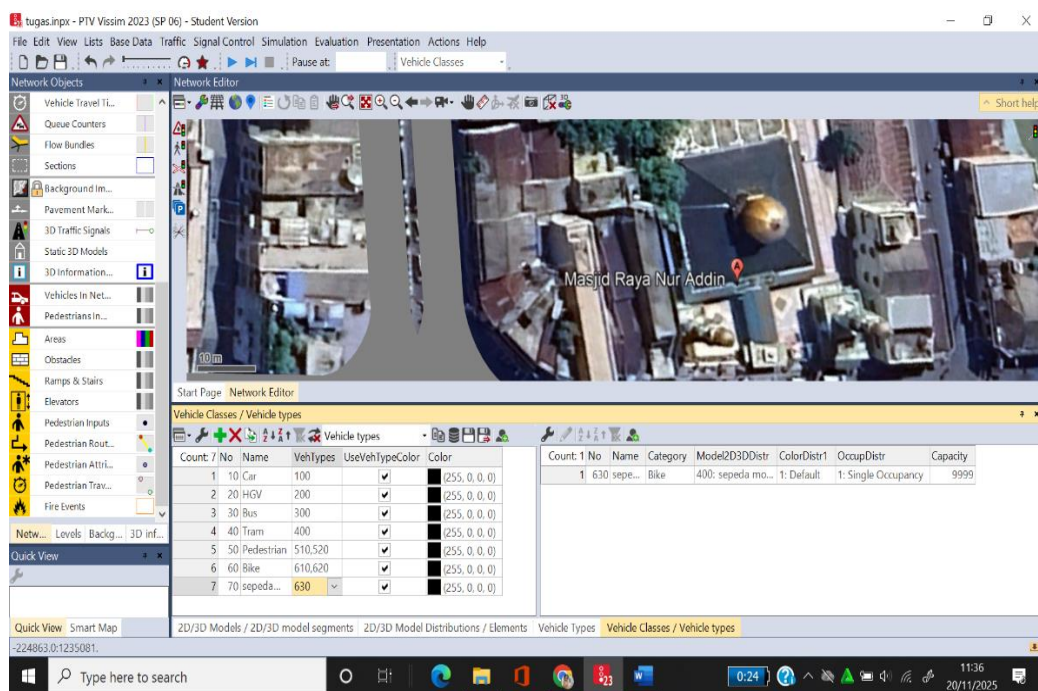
tugas.inpx - PTV Vissim 2023 (SP 06) - Student Version

File Edit View Lists Base Data Traffic Signal Control Simulation Evaluation Presentation Actions Help

Pause at: Vehicle Classes

Network Objects

Vehicle Travel Ti...
Queue Counters
Flow Bundles
Sections
Background Im...
Pavement Mark...
3D Traffic Signals
Static 3D Models
3D Information...
Vehicles In Net...
Pedestrians In...
Areas
Obstacles
Ramps & Stairs
Elevators
Pedestrian Inputs
Pedestrian Rout...
Pedestrian Attri...
Pedestrian Trav...
Fire Events

Netw... Levels Backg... 3D inf...

Quick View

Quick View Smart Map

Network Editor

Short help

Masjid Raya Nur Addin

10 m

Start Page Network Editor

Vehicle Classes / Vehicle types

Vehicle types

| Count: 7 | No | Name | VehTypes | UseVehTypeColor | Color |
|---|---|---|---|---|---|
| 1 | 10 | Car | 100 | ✔ | (255, 0, 0, 0) |
| 2 | 20 | HGV | 200 | ✔ | (255, 0, 0, 0) |
| 3 | 30 | Bus | 300 | ✔ | (255, 0, 0, 0) |
| 4 | 40 | Tram | 400 | ✔ | (255, 0, 0, 0) |
| 5 | 50 | Pedestrian | 510,520 | ✔ | (255, 0, 0, 0) |
| 6 | 60 | Bike | 610,620 | ✔ | (255, 0, 0, 0) |
| 7 | 70 | sepeda... | 630 | ✔ | (255, 0, 0, 0) |

| Count: 1 | No | Name | Category | Model2D3DDistr | ColorDistr1 | OccupDistr | Capacity |
|---|---|---|---|---|---|---|---|
| 1 | 630 | sepe... | Bike | 400: sepeda mo... | 1: Default | 1: Single Occupancy | 9999 |

2D/3D Models / 2D/3D model segments 2D/3D Model Distributions / Elements Vehicle Types Vehicle Classes / Vehicle types

-224863.0:1235081.

Type here to search

0:24

11:36
20/11/2025